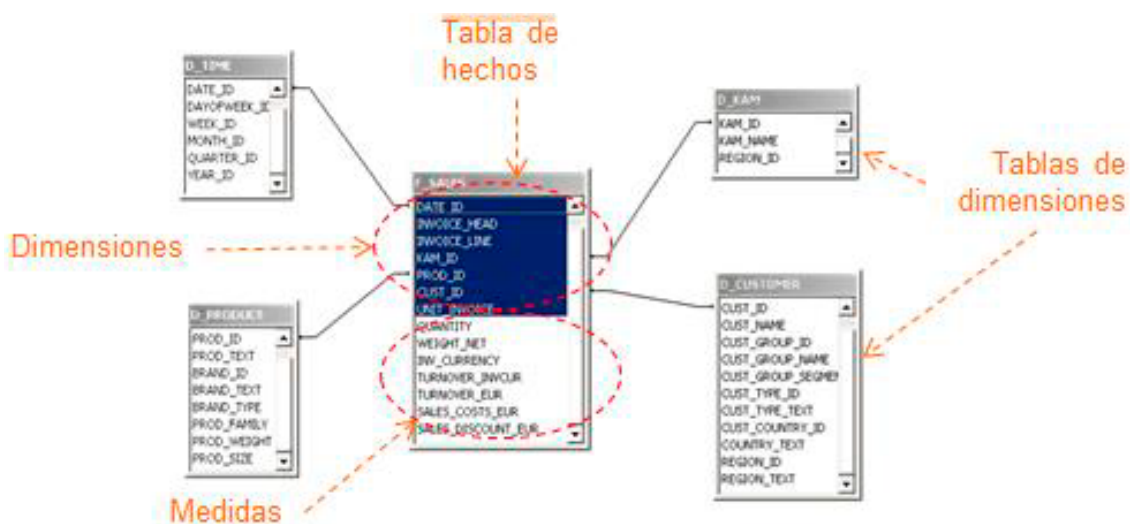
Tabla de hechos

D_TIME
DATE_ID
DAYOFWEEK_ID
WEEK_ID
MONTH_ID
QUARTER_ID
YEAR_ID

F_SALES
DATE_ID
INVOICE_HEAD
INVOICE_LINE
KAM_ID
PROD_ID
CUST_ID
UNIT_INVOICE
QUANTITY
WEIGHT_NET
INV_CURRENCY
TURNOVER_INVCUR
TURNOVER_EUR
SALES_COSTS_EUR
SALES_DISCOUNT_EUR

D_KAM
KAM_ID
KAM_NAME
REGION_ID

Tablas de dimensiones

Dimensiones

D_PRODUCT
PROD_ID
PROD_TEXT
BRAND_ID
BRAND_TEXT
BRAND_TYPE
PROD_FAMILY
PROD_WEIGHT
PROD_SIZE

D_CUSTOMER
CUST_ID
CUST_NAME
CUST_GROUP_ID
CUST_GROUP_NAME
CUST_GROUP_SEGMEN
CUST_TYPE_ID
CUST_TYPE_TEXT
CUST_COUNTRY_ID
COUNTRY_TEXT
REGION_ID
REGION_TEXT

Medidas